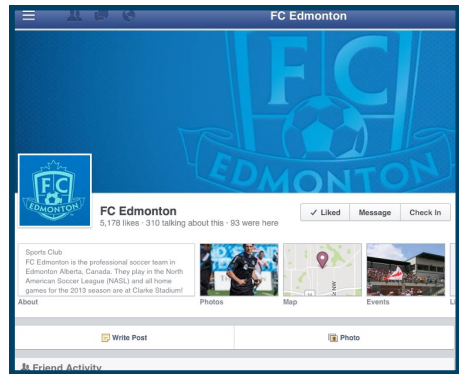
FC Edmonton

FC EDMONTON

FC EDMONTON

FC Edmonton
5,178 likes · 310 talking about this · 93 were here

✓ Liked
Message
Check In

Sports Club
FC Edmonton is the professional soccer team in Edmonton Alberta, Canada. They play in the North American Soccer League (NASL) and all home games for the 2013 season are at Clarke Stadium!

About
Photos
Map
Events

Write Post
Photo

Friend Activity